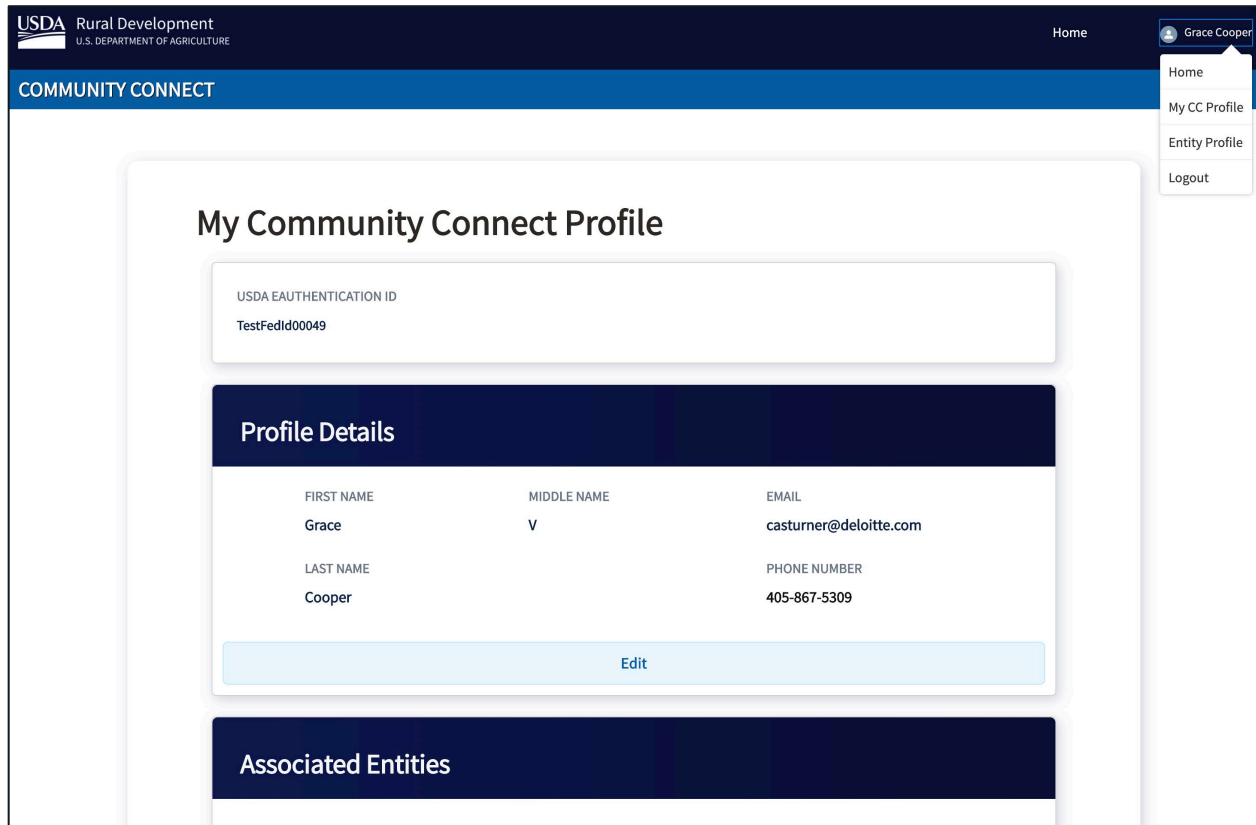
USDA Rural Development
U.S. DEPARTMENT OF AGRICULTURE

Home

Grace Cooper

Home
My CC Profile
Entity Profile
Logout

COMMUNITY CONNECT

My Community Connect Profile

USDA EAUTHENTICATION ID
TestFedId00049

Profile Details

FIRST NAME
Grace

MIDDLE NAME
V

EMAIL
casturner@deloitte.com

LAST NAME
Cooper

PHONE NUMBER
405-867-5309

Edit

Associated Entities